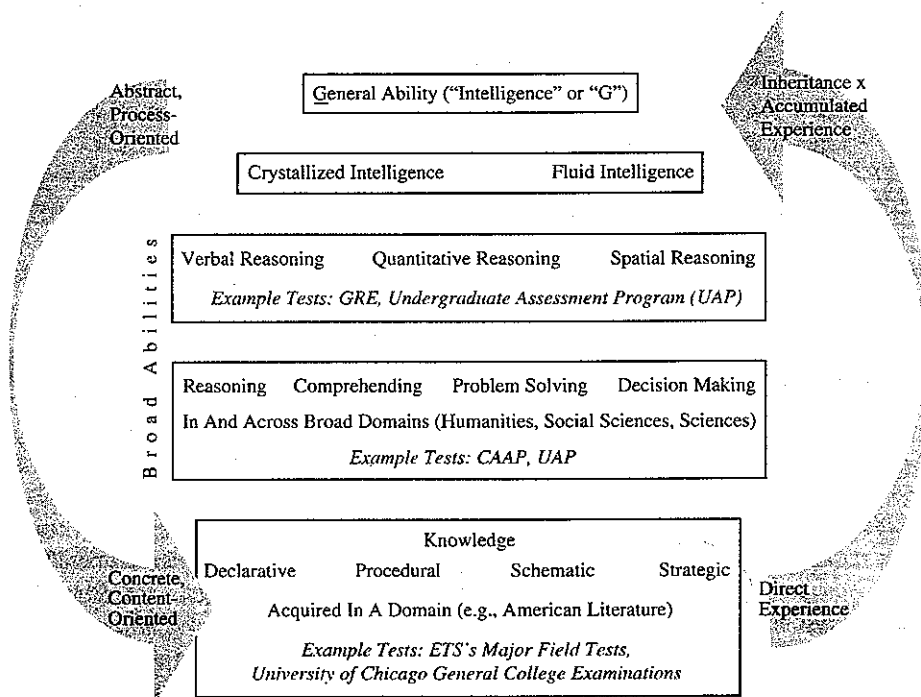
Abstract, Process-Oriented

General Ability ("Intelligence" or "G")

Inheritance x Accumulated Experience

Crystallized Intelligence Fluid Intelligence

Broad Abilities

Verbal Reasoning Quantitative Reasoning Spatial Reasoning

*Example Tests: GRE, Undergraduate Assessment Program (UAP)*

Reasoning Comprehending Problem Solving Decision Making

In And Across Broad Domains (Humanities, Social Sciences, Sciences)

*Example Tests: CAAP, UAP*

Knowledge

Concrete, Content-Oriented

Declarative Procedural Schematic Strategic

Direct Experience

Acquired In A Domain (e.g., American Literature)

*Example Tests: ETS's Major Field Tests, University of Chicago General College Examinations*